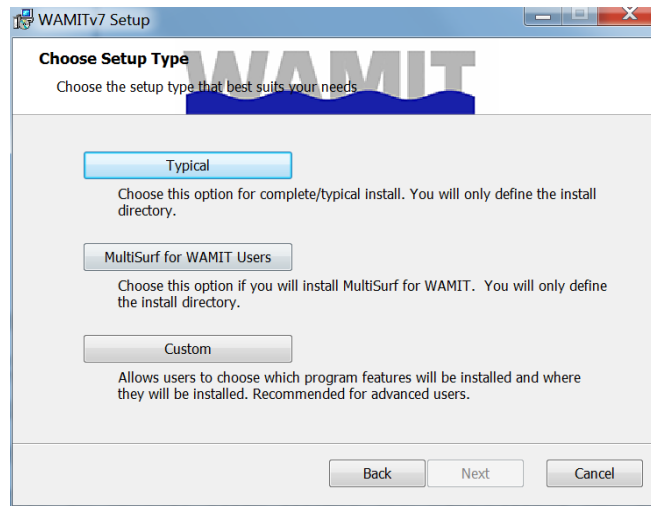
WAMITv7 Setup

Choose Setup Type

Choose the setup type that best suits your needs

WAMIT

Typical

Choose this option for complete/typical install. You will only define the install directory.

MultiSurf for WAMIT Users

Choose this option if you will install MultiSurf for WAMIT. You will only define the install directory.

Custom

Allows users to choose which program features will be installed and where they will be installed. Recommended for advanced users.

Back Next Cancel